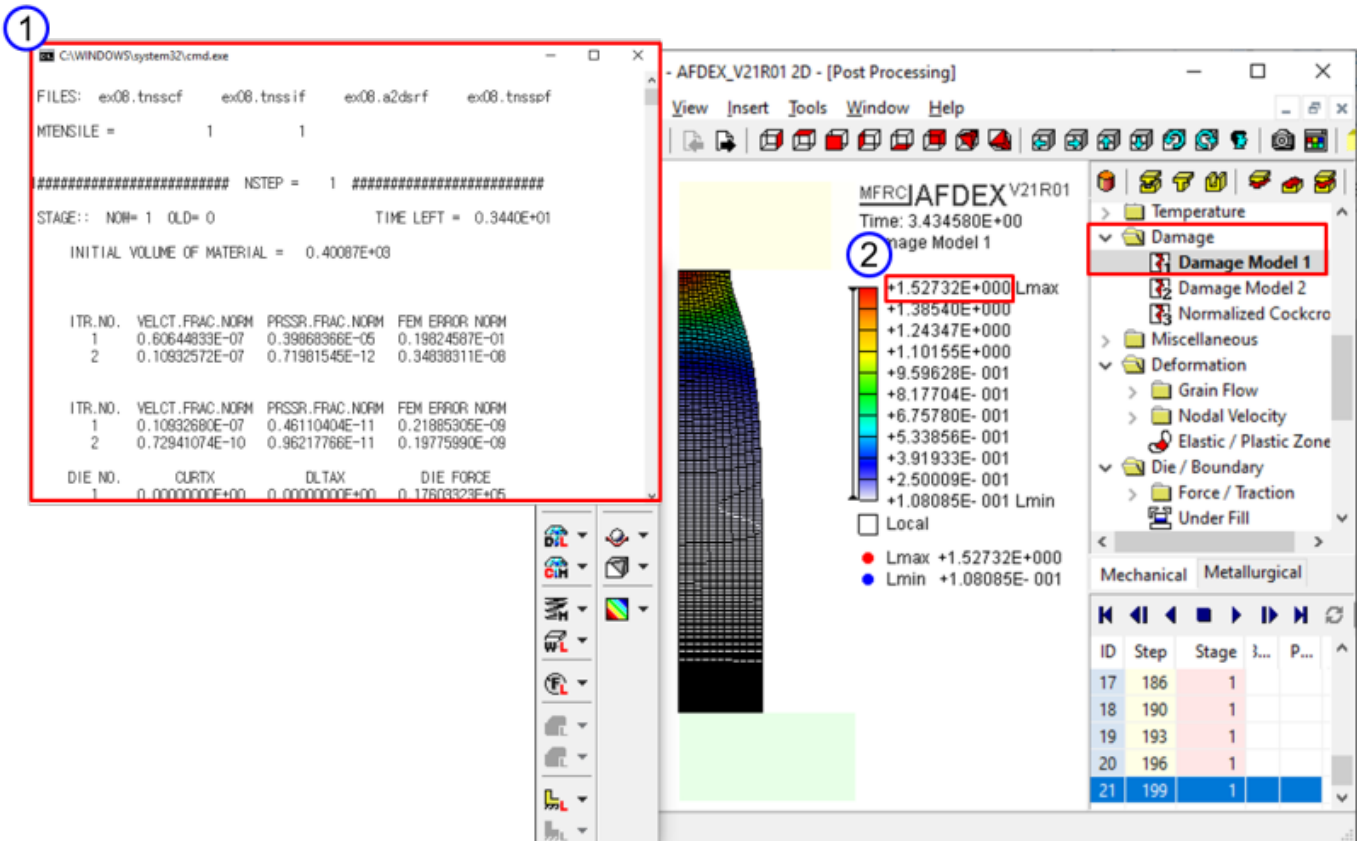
1

C:\WINDOWS\system32\cmd.exe

FILES: ex08.tnsscf ex08.tnssif ex08.a2dsrf ex08.tnsspf

MTENSILE = 1 1

########################## NSTEP = 1 ##########################

STAGE:: NOW= 1 OLD= 0 TIME LEFT = 0.3440E+01

INITIAL VOLUME OF MATERIAL = 0.40087E+03

| ITR.NO. | VELCT.FRAC.NORM | PRSSR.FRAC.NORM | FEM ERROR NORM |
|---|---|---|---|
| 1 | 0.60644833E-07 | 0.39868366E-05 | 0.19824587E-01 |
| 2 | 0.10932572E-07 | 0.71981545E-12 | 0.34838311E-08 |

| ITR.NO. | VELCT.FRAC.NORM | PRSSR.FRAC.NORM | FEM ERROR NORM |
|---|---|---|---|
| 1 | 0.10932680E-07 | 0.46110404E-11 | 0.21885305E-09 |
| 2 | 0.72941074E-10 | 0.96217766E-11 | 0.19775990E-09 |

| DIE NO. | CURTX | DLTAX | DIE FORCE |
|---|---|---|---|
| 1 | 0.00000000E+00 | 0.00000000E+00 | 0.17603323E+05 |

- AFDEX_V21R01 2D - [Post Processing]

View Insert Tools Window Help

MFRC AFDEX V21R01
Time: 3.434580E+00
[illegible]mage Model 1

2

+1.52732E+000 Lmax
+1.38540E+000
+1.24347E+000
+1.10155E+000
+9.59628E- 001
+8.17704E- 001
+6.75780E- 001
+5.33856E- 001
+3.91933E- 001
+2.50009E- 001
+1.08085E- 001 Lmin
Local

Lmax +1.52732E+000
Lmin +1.08085E- 001

Temperature
Damage
Damage Model 1
Damage Model 2
Normalized Cockcro
Miscellaneous
Deformation
Grain Flow
Nodal Velocity
Elastic / Plastic Zone
Die / Boundary
Force / Traction
Under Fill

Mechanical Metallurgical

| ID | Step | Stage | B... | P... |
|---|---|---|---|---|
| 17 | 186 | 1 | | |
| 18 | 190 | 1 | | |
| 19 | 193 | 1 | | |
| 20 | 196 | 1 | | |
| 21 | 199 | 1 | | |